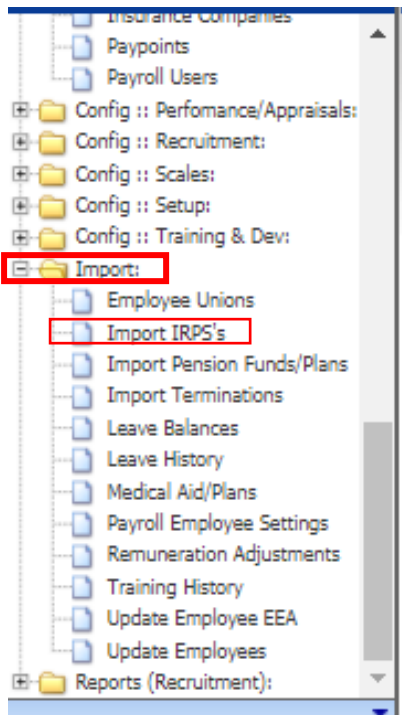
Insurance Companies
Paypoints
Payroll Users
Config :: Perfomance/Appraisals:
Config :: Recruitment:
Config :: Scales:
Config :: Setup:
Config :: Training & Dev:
Import:
Employee Unions
Import IRPS's
Import Pension Funds/Plans
Import Terminations
Leave Balances
Leave History
Medical Aid/Plans
Payroll Employee Settings
Remuneration Adjustments
Training History
Update Employee EEA
Update Employees
Reports (Recruitment):